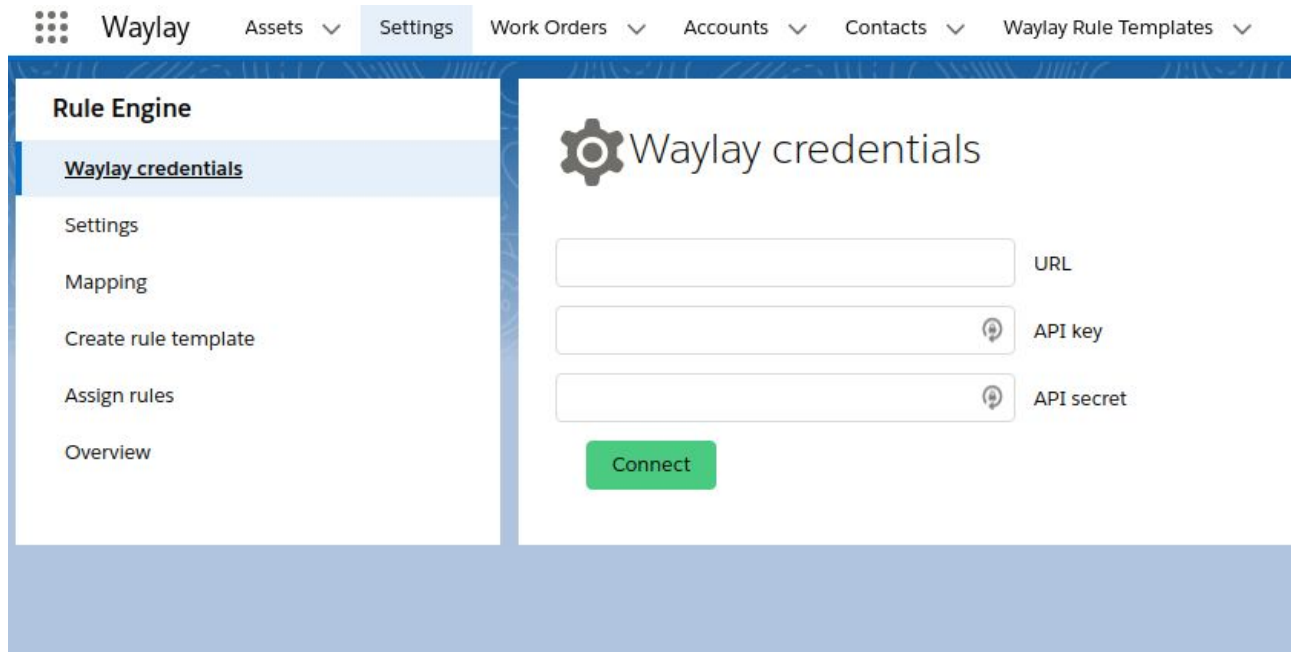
Waylay Assets Settings Work Orders Accounts Contacts Waylay Rule Templates

Rule Engine

Waylay credentials

Settings

Mapping

Create rule template

Assign rules

Overview

Waylay credentials

URL

API key

API secret

Connect